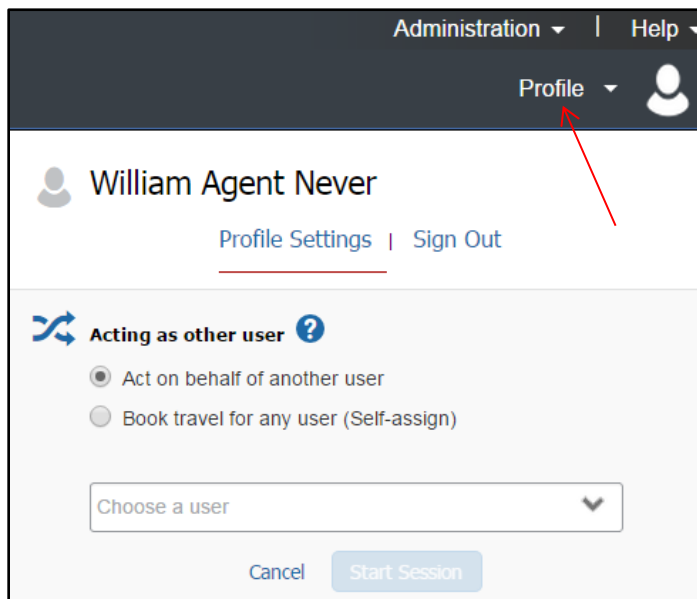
Administration | Help
Profile
William Agent Never
Profile Settings | Sign Out
Acting as other user ?
Act on behalf of another user
Book travel for any user (Self-assign)
Choose a user
Cancel Start Session